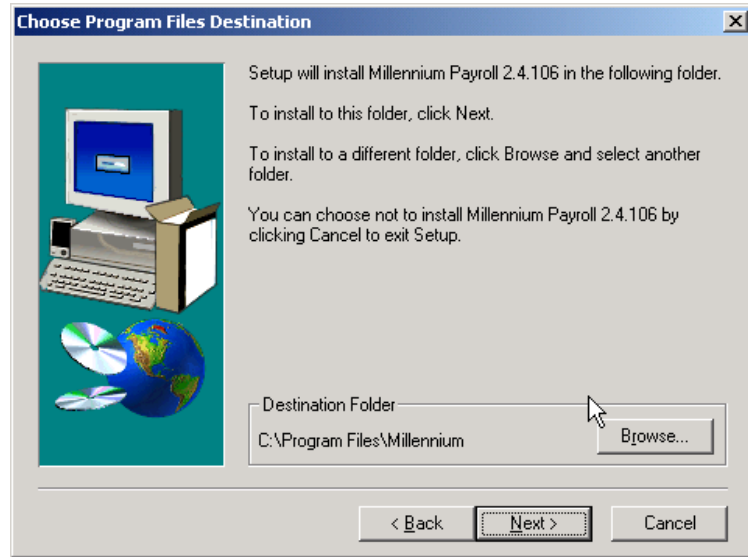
Choose Program Files Destination

Setup will install Millennium Payroll 2.4.106 in the following folder.

To install to this folder, click Next.

To install to a different folder, click Browse and select another folder.

You can choose not to install Millennium Payroll 2.4.106 by clicking Cancel to exit Setup.

Destination Folder

C:\Program Files\Millennium

Browse...

< Back

Next >

Cancel